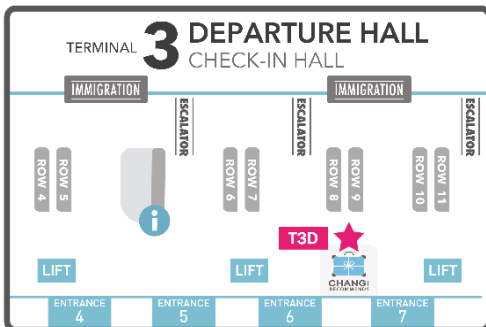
TERMINAL 3 DEPARTURE HALL
CHECK-IN HALL

IMMIGRATION
ESCALATOR
ESCALATOR
IMMIGRATION
ESCALATOR

ROW 4
ROW 5
ROW 6
ROW 7
ROW 8
ROW 9
ROW 10
ROW 11

i

T3D

LIFT
LIFT
CHANGI RECOMMENDS
LIFT

ENTRANCE 4
ENTRANCE 5
ENTRANCE 6
ENTRANCE 7